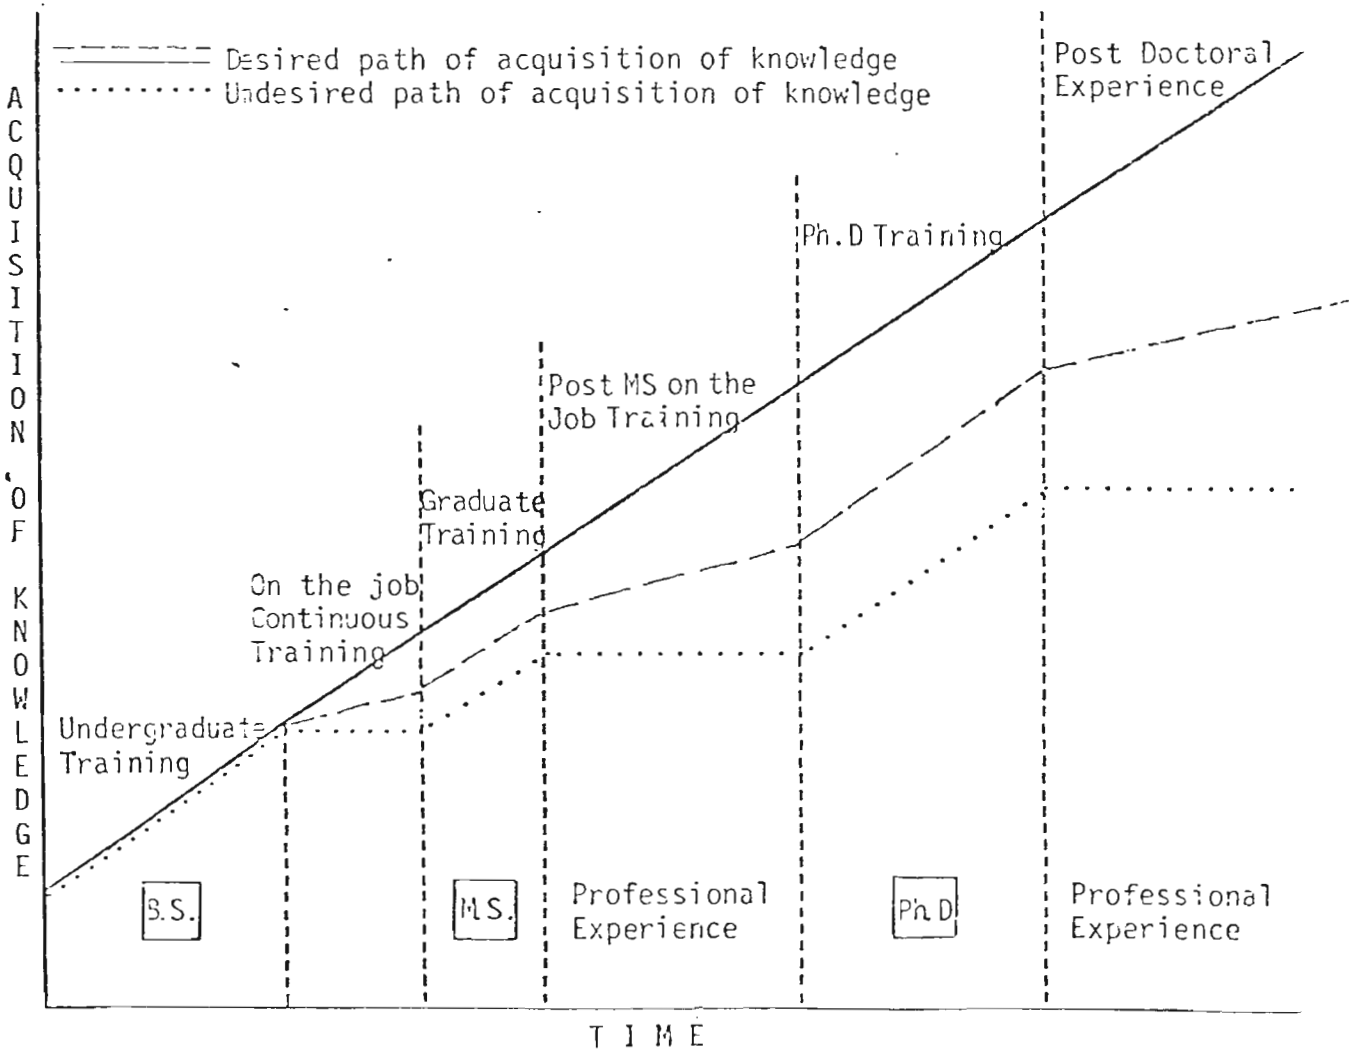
Desired path of acquisition of knowledge
Undesired path of acquisition of knowledge

ACQUISITION OF KNOWLEDGE

Post Doctoral Experience

Ph.D Training

Post MS on the Job Training

Graduate Training

On the job Continuous Training

Undergraduate Training

B.S.

M.S.

Professional Experience

Ph.D

Professional Experience

TIME